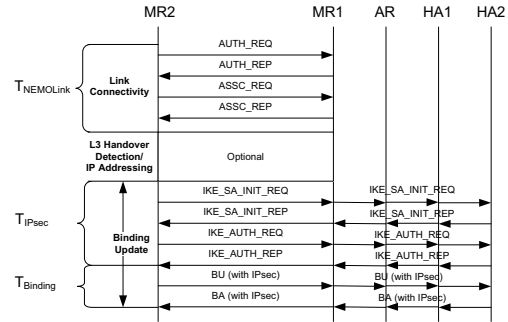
MR2

MR1

AR

HA1

HA2

$T_{NEMOLink}$

Link Connectivity

AUTH_REQ

AUTH_REP

ASSC_REQ

ASSC_REP

L3 Handover Detection/ IP Addressing

Optional

$T_{IPsec}$

Binding Update

IKE_SA_INIT_REQ

IKE_SA_INIT_REQ

IKE_SA_INIT_REP

IKE_SA_INIT_REP

IKE_AUTH_REQ

IKE_AUTH_REQ

IKE_AUTH_REP

IKE_AUTH_REP

$T_{Binding}$

BU (with IPsec)

BU (with IPsec)

BA (with IPsec)

BA (with IPsec)